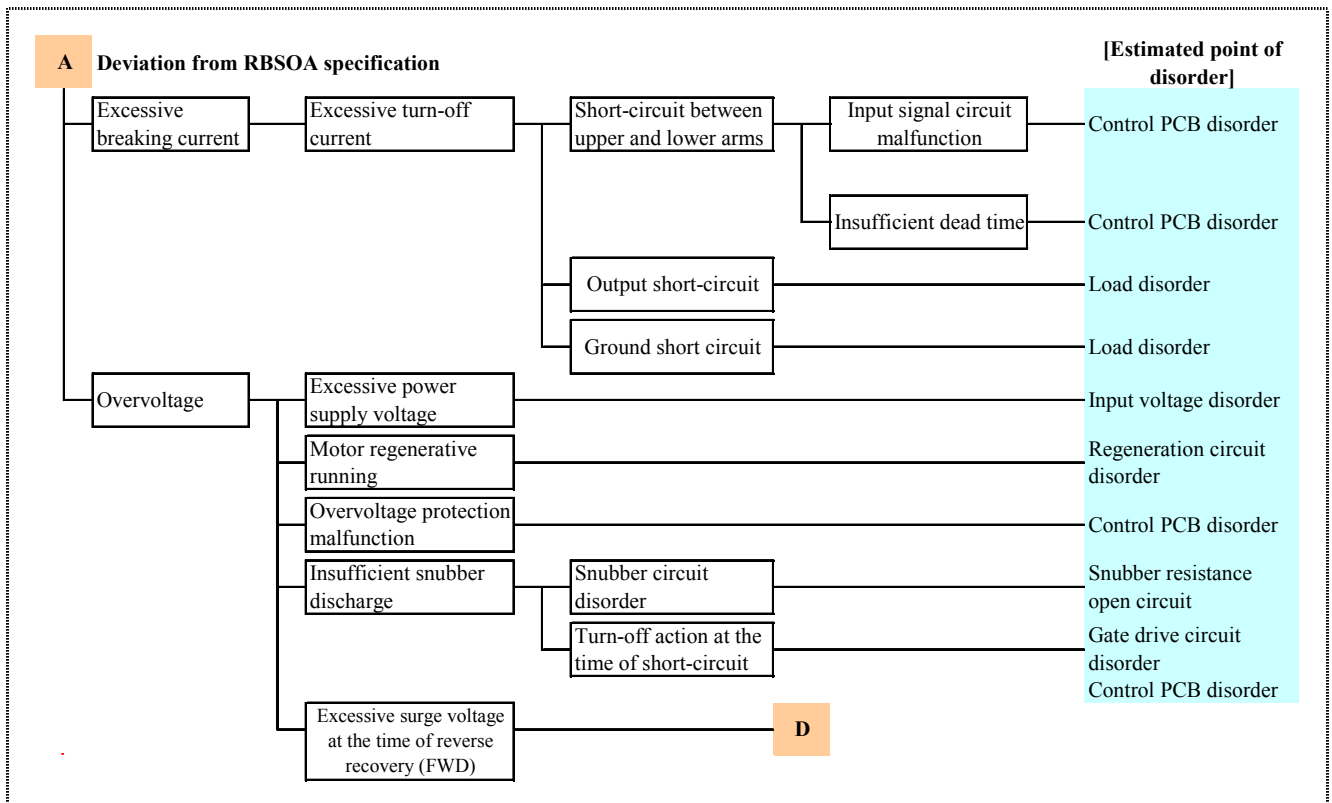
A Deviation from RBSOA specification

[Estimated point of disorder]

Excessive breaking current

Excessive turn-off current

Short-circuit between upper and lower arms

Input signal circuit malfunction

Control PCB disorder

Insufficient dead time

Control PCB disorder

Output short-circuit

Load disorder

Ground short circuit

Load disorder

Overvoltage

Excessive power supply voltage

Input voltage disorder

Motor regenerative running

Regeneration circuit disorder

Overvoltage protection malfunction

Control PCB disorder

Insufficient snubber discharge

Snubber circuit disorder

Snubber resistance open circuit

Turn-off action at the time of short-circuit

Gate drive circuit disorder
Control PCB disorder

Excessive surge voltage at the time of reverse recovery (FWD)

D